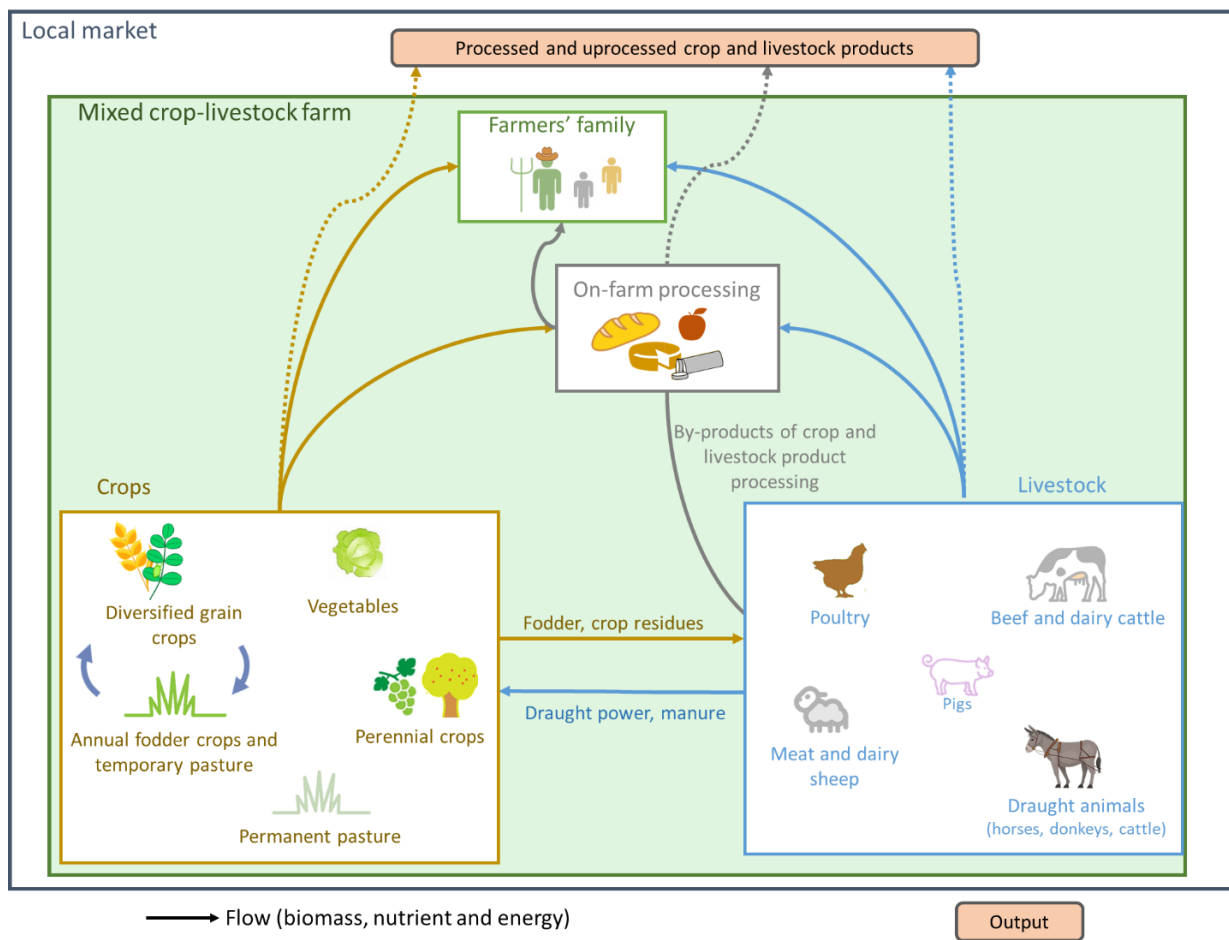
Local market

Processed and uprocessed crop and livestock products

Mixed crop-livestock farm

Farmers' family

On-farm processing

By-products of crop and livestock product processing

Crops

Diversified grain crops

Vegetables

Annual fodder crops and temporary pasture

Perennial crops

Permanent pasture

Fodder, crop residues

Draught power, manure

Livestock

Poultry

Beef and dairy cattle

Pigs

Meat and dairy sheep

Draught animals (horses, donkeys, cattle)

Flow (biomass, nutrient and energy)

Output